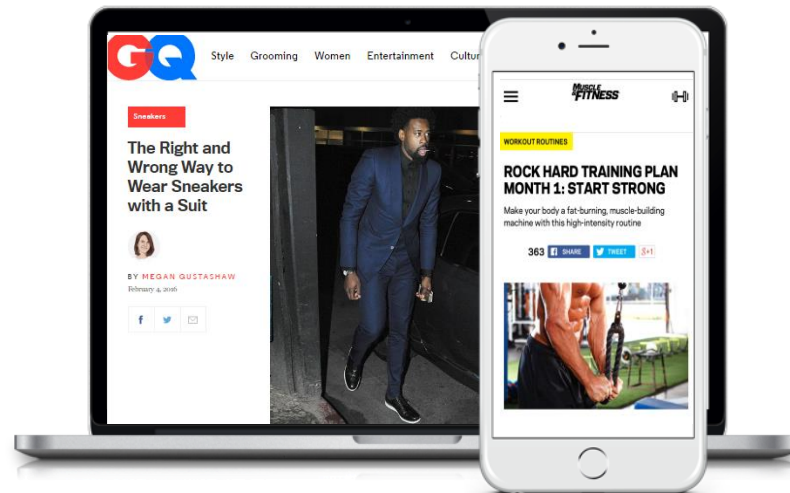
GQ

Style Grooming Women Entertainment Cultu

Sneakers

The Right and Wrong Way to Wear Sneakers with a Suit

BY MEGAN GUSTASHAW
February 4, 2016

MUSCLE & FITNESS

WORKOUT ROUTINES

ROCK HARD TRAINING PLAN MONTH 1: START STRONG

Make your body a fat-burning, muscle-building machine with this high-intensity routine

363 SHARE TWEET G+1